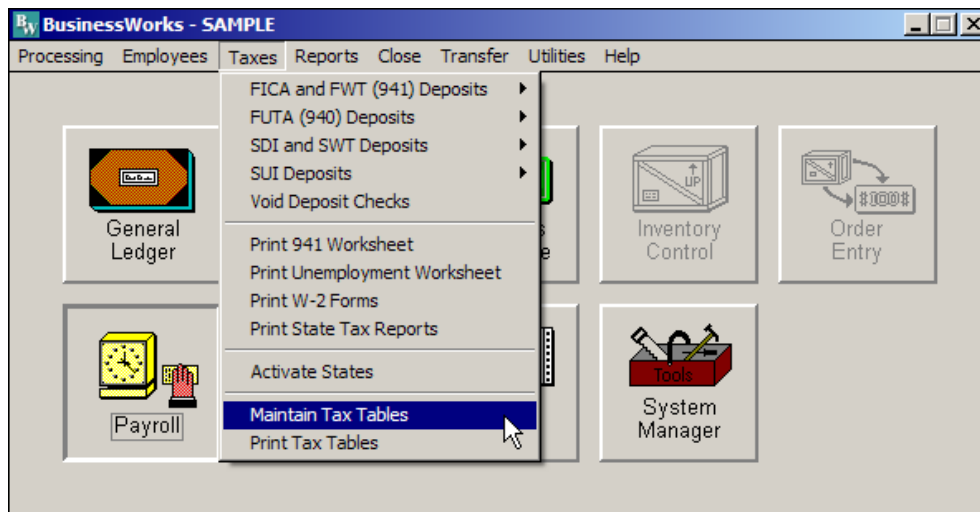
BusinessWorks - SAMPLE

Processing Employees Taxes Reports Close Transfer Utilities Help

FICA and FWT (941) Deposits
FUTA (940) Deposits
SDI and SWT Deposits
SUI Deposits
Void Deposit Checks

Print 941 Worksheet
Print Unemployment Worksheet
Print W-2 Forms
Print State Tax Reports

Activate States

Maintain Tax Tables
Print Tax Tables

General Ledger

Inventory Control

Order Entry

Payroll

Tools

System Manager